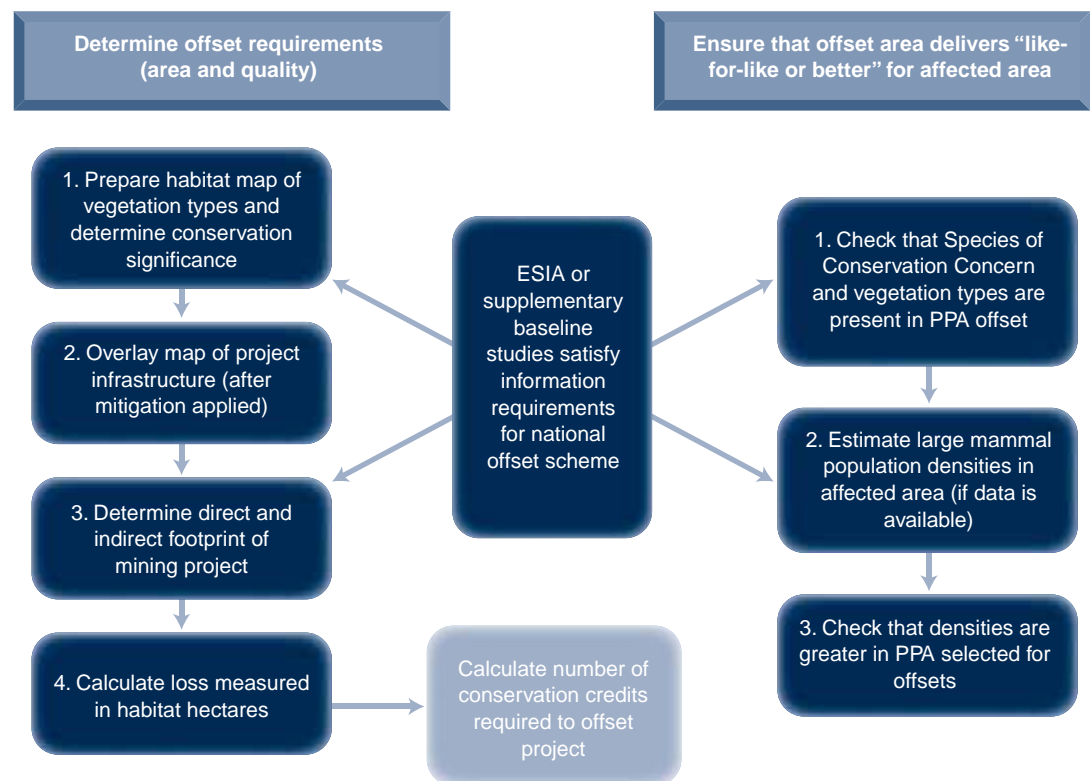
Determine offset requirements (area and quality)

Ensure that offset area delivers "like-for-like or better" for affected area

1. Prepare habitat map of vegetation types and determine conservation significance

2. Overlay map of project infrastructure (after mitigation applied)

3. Determine direct and indirect footprint of mining project

4. Calculate loss measured in habitat hectares

Calculate number of conservation credits required to offset project

ESIA or supplementary baseline studies satisfy information requirements for national offset scheme

1. Check that Species of Conservation Concern and vegetation types are present in PPA offset

2. Estimate large mammal population densities in affected area (if data is available)

3. Check that densities are greater in PPA selected for offsets